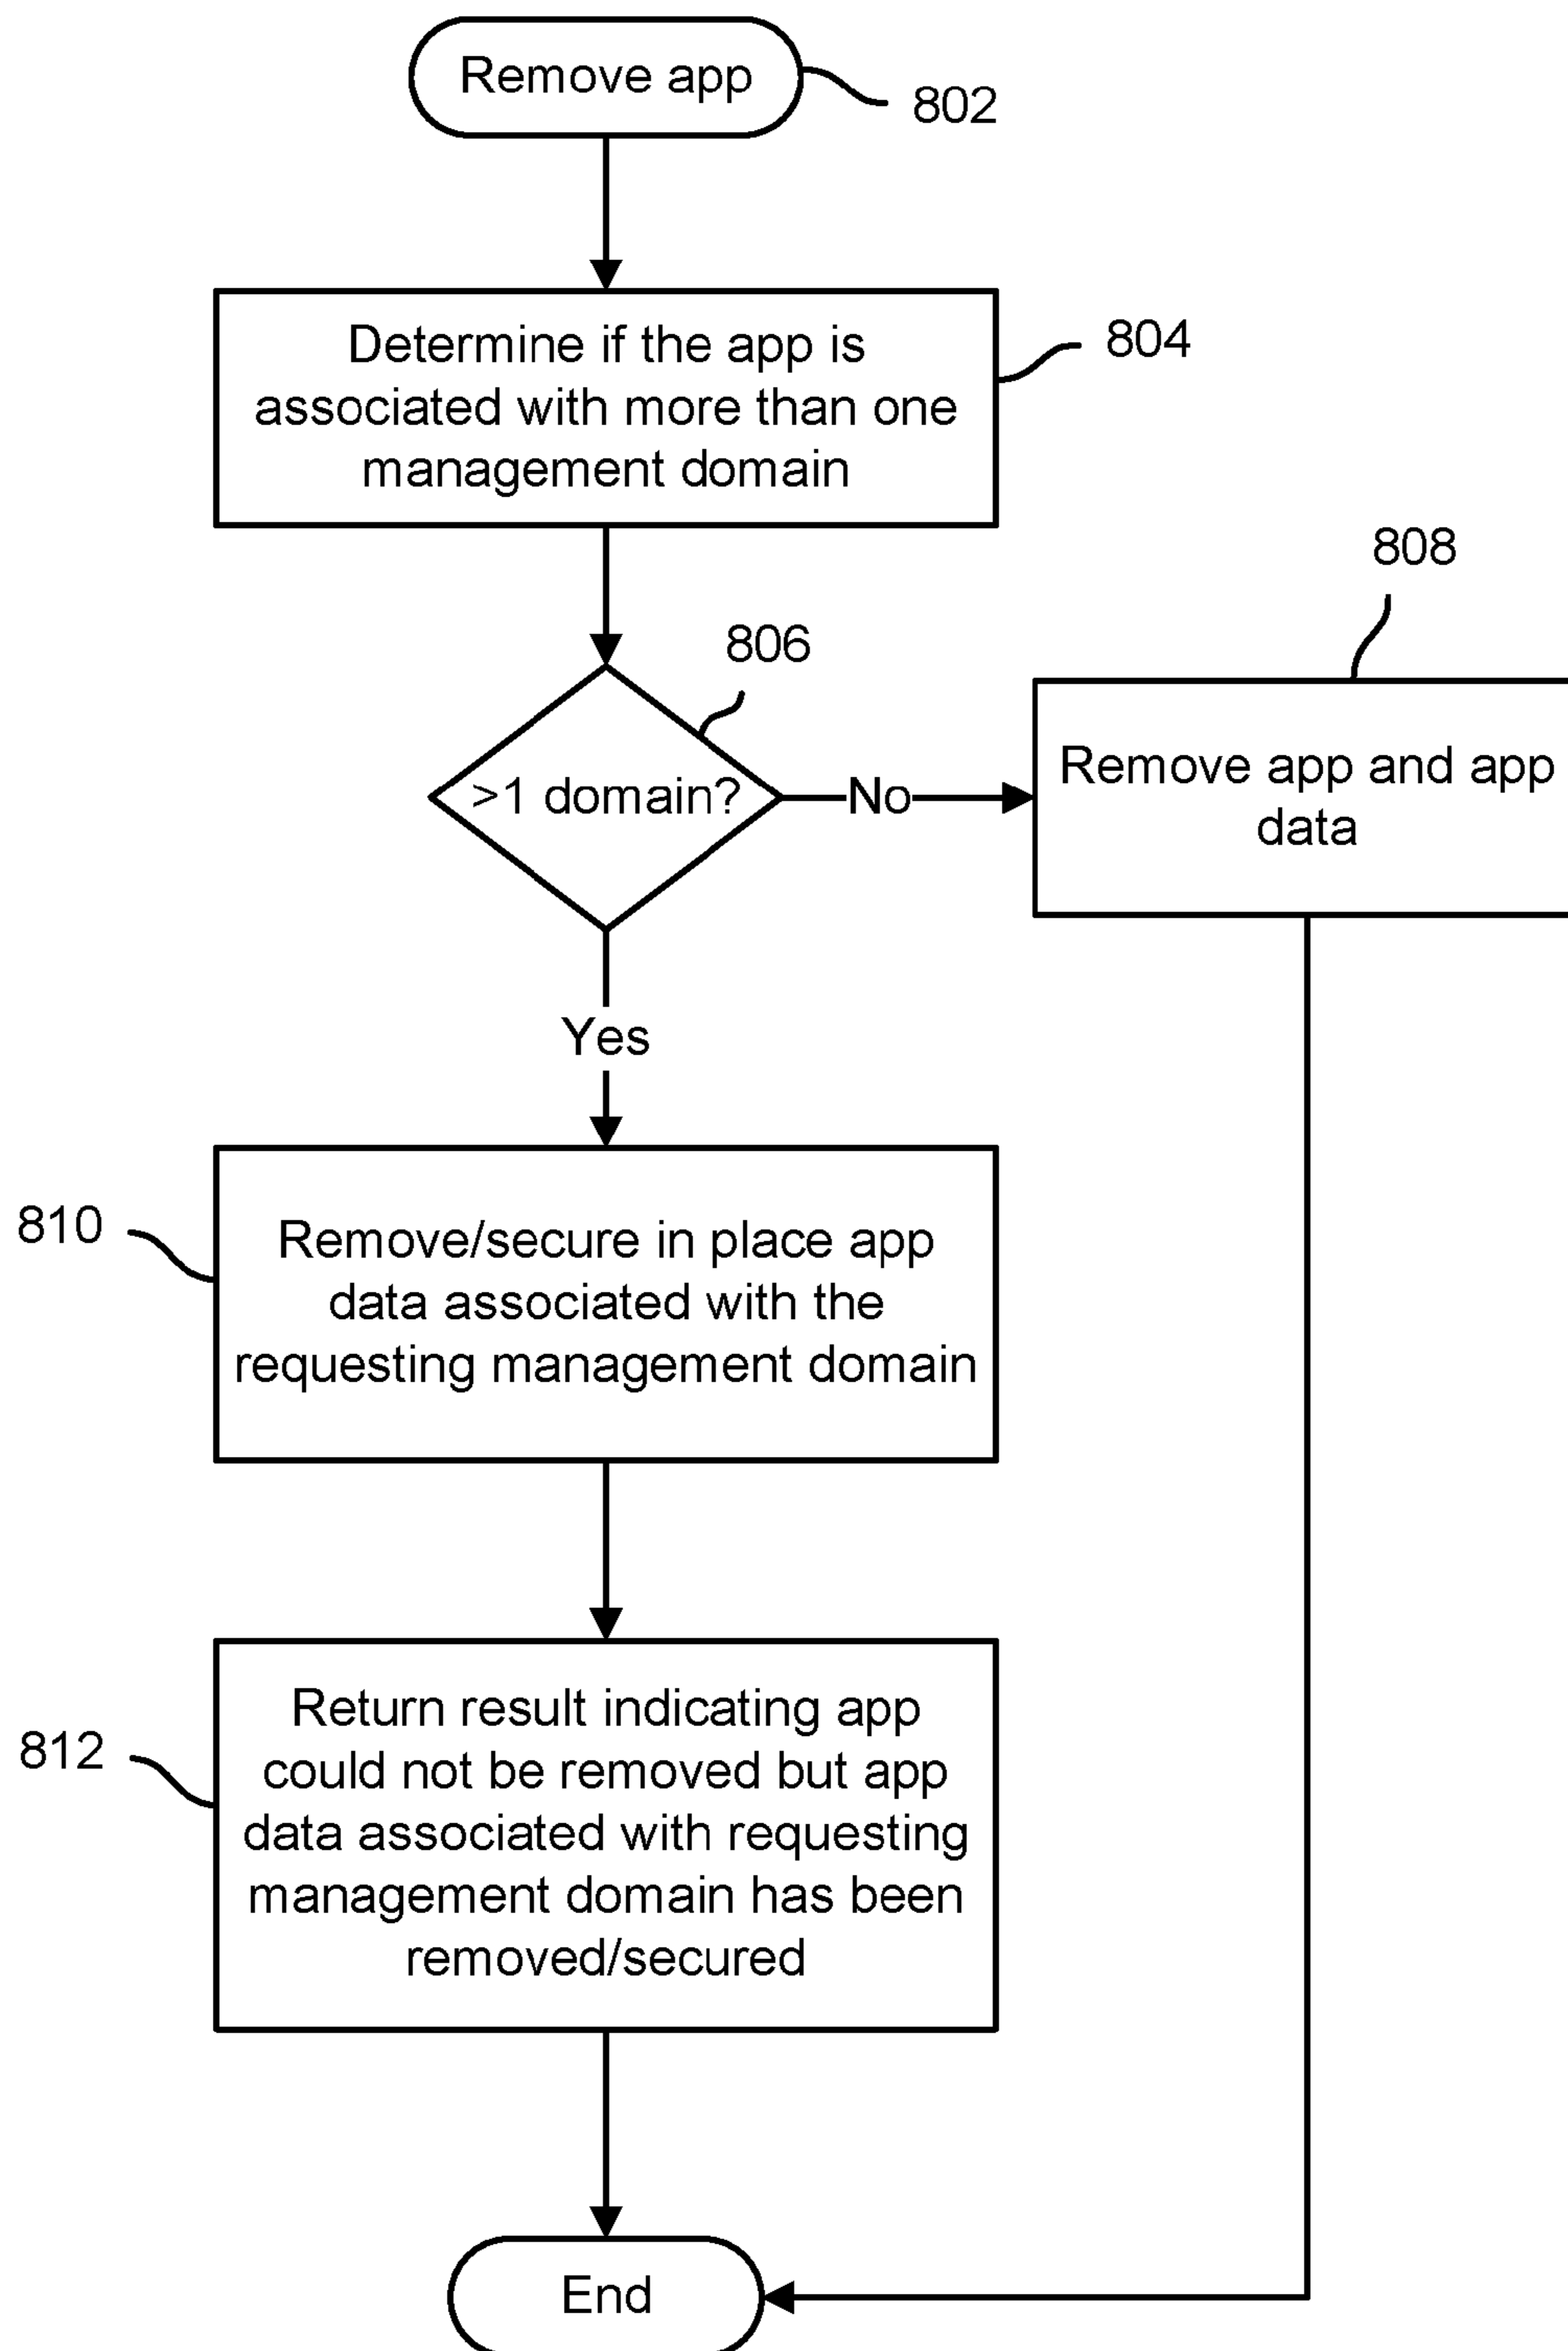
Remove app

802

Determine if the app is associated with more than one management domain

804

808

806

>1 domain?

No

Remove app and app data

Yes

810

Remove/secure in place app data associated with the requesting management domain

812

Return result indicating app could not be removed but app data associated with requesting management domain has been removed/secured

End